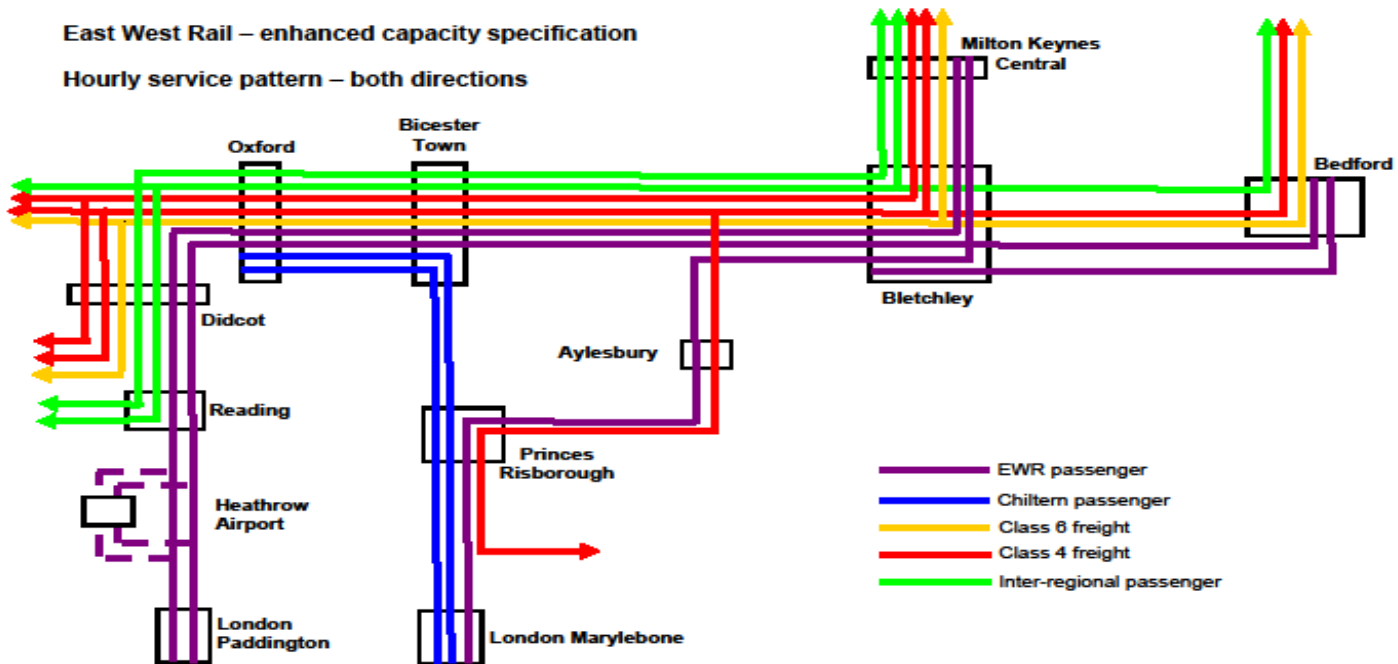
East West Rail – enhanced capacity specification

Hourly service pattern – both directions

Milton Keynes Central

Bedford

Oxford

Bicester Town

Bletchley

Didcot

Aylesbury

Reading

Princes Risborough

Heathrow Airport

London Paddington

London Marylebone

EWR passenger

Chiltern passenger

Class 6 freight

Class 4 freight

Inter-regional passenger